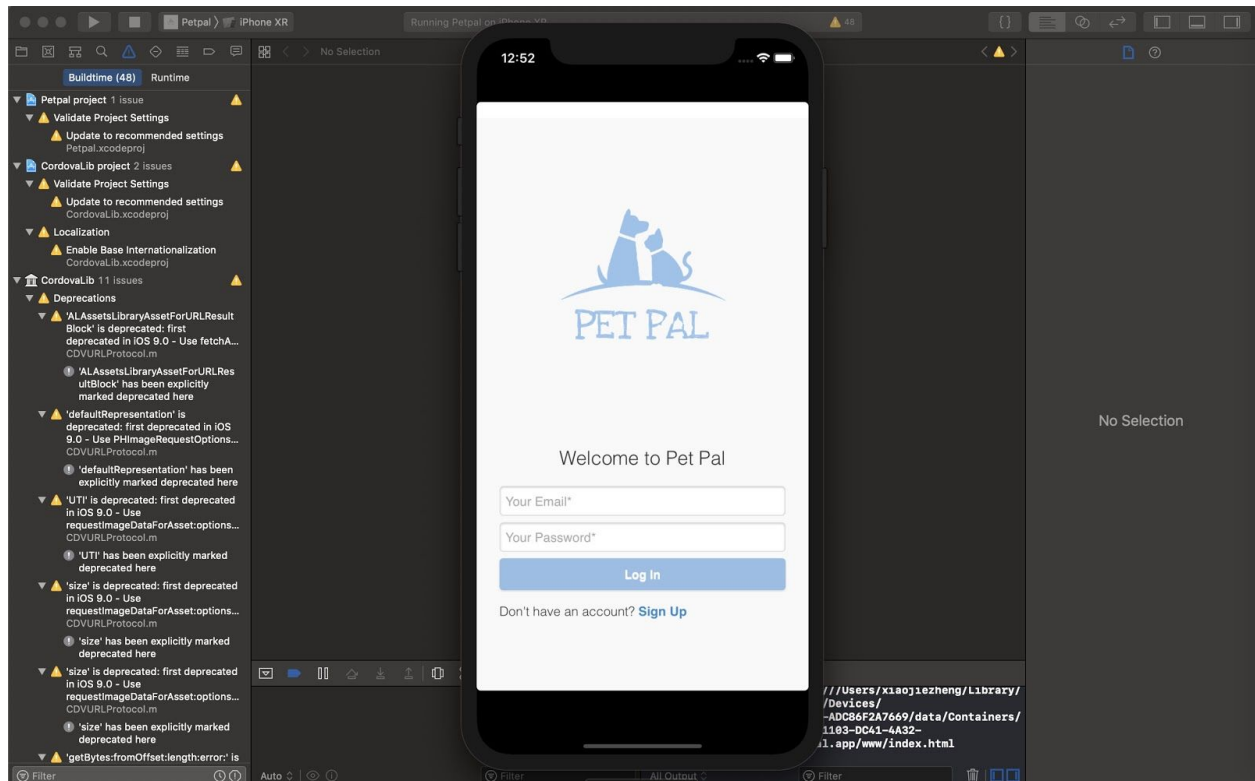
Petpal 〉 iPhone XR

Running Petpal on iPhone XR

48

No Selection

Buildtime (48) Runtime

Petpal project 1 issue

Validate Project Settings

Update to recommended settings
Petpal.xcodeproj

CordovaLib project 2 issues

Validate Project Settings

Update to recommended settings
CordovaLib.xcodeproj

Localization

Enable Base Internationalization
CordovaLib.xcodeproj

CordovaLib 11 issues

Deprecations

'ALAssetsLibraryAssetForURLResultBlock' is deprecated: first deprecated in iOS 9.0 - Use fetchA...
CDVURLProtocol.m

'ALAssetsLibraryAssetForURLResultBlock' has been explicitly marked deprecated here

'defaultRepresentation' is deprecated: first deprecated in iOS 9.0 - Use PHImageRequestOptions...
CDVURLProtocol.m

'defaultRepresentation' has been explicitly marked deprecated here

'UTI' is deprecated: first deprecated in iOS 9.0 - Use requestImageDataForAsset:options...
CDVURLProtocol.m

'UTI' has been explicitly marked deprecated here

'size' is deprecated: first deprecated in iOS 9.0 - Use requestImageDataForAsset:options...
CDVURLProtocol.m

'size' has been explicitly marked deprecated here

'size' is deprecated: first deprecated in iOS 9.0 - Use requestImageDataForAsset:options...
CDVURLProtocol.m

'size' has been explicitly marked deprecated here

'getBytes:fromOffset:length:error:' is

Filter

Auto

12:52

PET PAL

Welcome to Pet Pal

Your Email*

Your Password*

Log In

Don't have an account? Sign Up

///Users/xiaojiezheng/Library/
/Devices/
-ADC86F2A7669/data/Containers/
1103-DC41-4A32-
l.app/www/index.html

Filter

All Output

Filter

No Selection